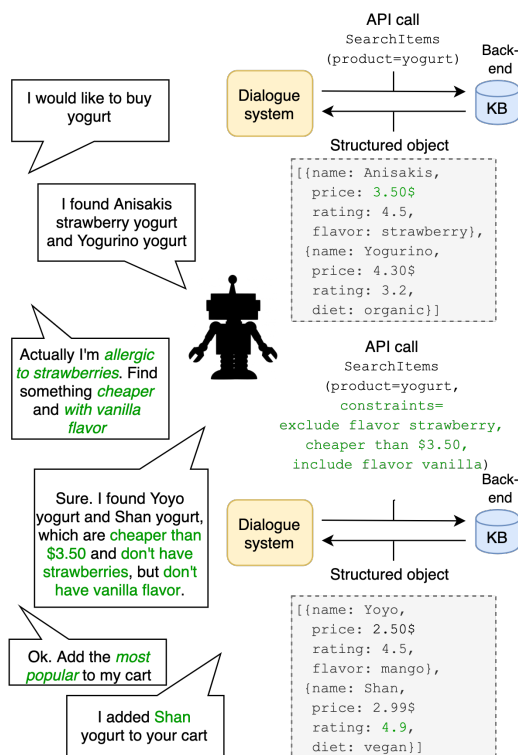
I would like to buy yogurt

API call
SearchItems
(product=yogurt)

Dialogue system

Back-end
KB

Structured object
[{name: Anisakis,
price: 3.50$
rating: 4.5,
flavor: strawberry},
{name: Yogurino,
price: 4.30$
rating: 3.2,
diet: organic}]

I found Anisakis strawberry yogurt and Yogurino yogurt

Actually I'm allergic to strawberries. Find something cheaper and with vanilla flavor

API call
SearchItems
(product=yogurt,
constraints=
exclude flavor strawberry,
cheaper than $3.50,
include flavor vanilla)

Dialogue system

Back-end
KB

Structured object
[{name: Yoyo,
price: 2.50$
rating: 4.5,
flavor: mango},
{name: Shan,
price: 2.99$
rating: 4.9,
diet: vegan}]

Sure. I found Yoyo yogurt and Shan yogurt, which are cheaper than $3.50 and don't have strawberries, but don't have vanilla flavor.

Ok. Add the most popular to my cart

I added Shan yogurt to your cart